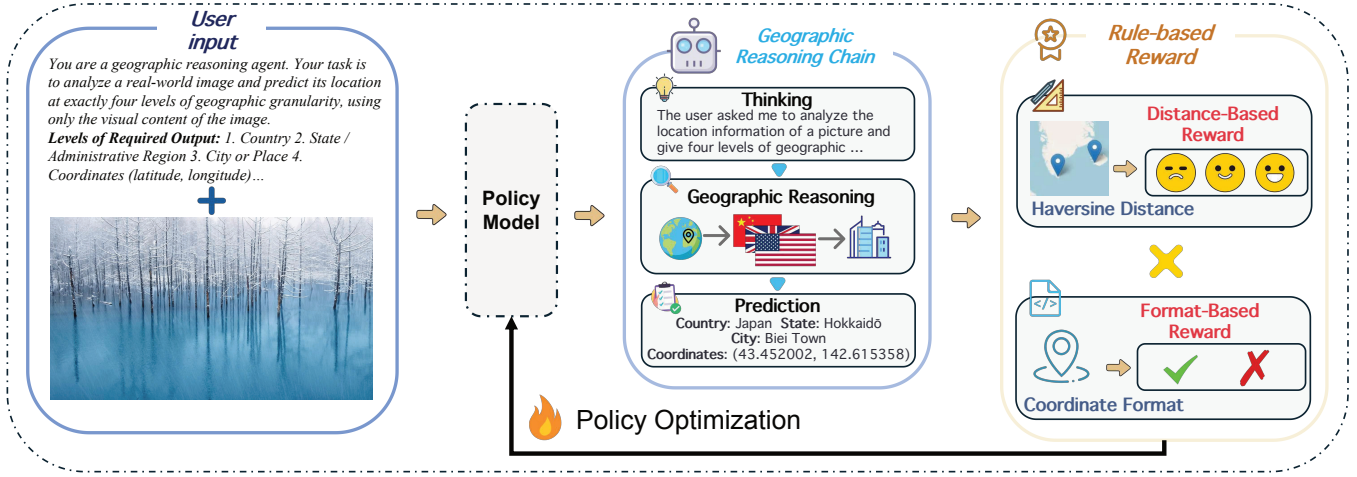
User input

You are a geographic reasoning agent. Your task is to analyze a real-world image and predict its location at exactly four levels of geographic granularity, using only the visual content of the image.

Levels of Required Output: 1. Country 2. State / Administrative Region 3. City or Place 4. Coordinates (latitude, longitude)...

+

Policy Model

Geographic Reasoning Chain

Thinking
The user asked me to analyze the location information of a picture and give four levels of geographic ...

Geographic Reasoning

Prediction
Country: Japan State: Hokkaidō
City: Biei Town
Coordinates: (43.452002, 142.615358)

Rule-based Reward

Distance-Based Reward

Haversine Distance

Format-Based Reward

</>

Coordinate Format

Policy Optimization